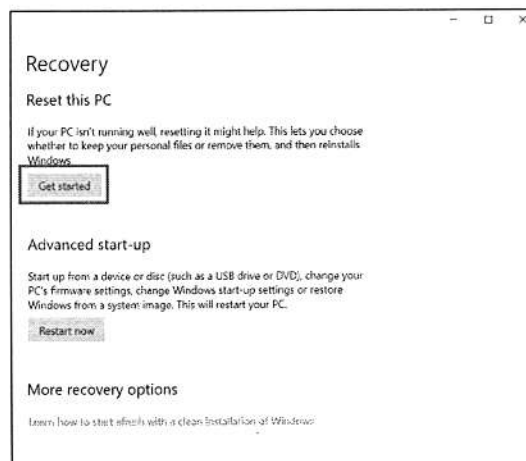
Recovery

Reset this PC

If your PC isn't running well, resetting it might help. This lets you choose whether to keep your personal files or remove them, and then reinstalls Windows.

Get started

Advanced start-up

Start up from a device or disc (such as a USB drive or DVD), change your PC's firmware settings, change Windows start-up settings or restore Windows from a system image. This will restart your PC.

Restart now

More recovery options

Learn how to start afresh with a clean installation of Windows